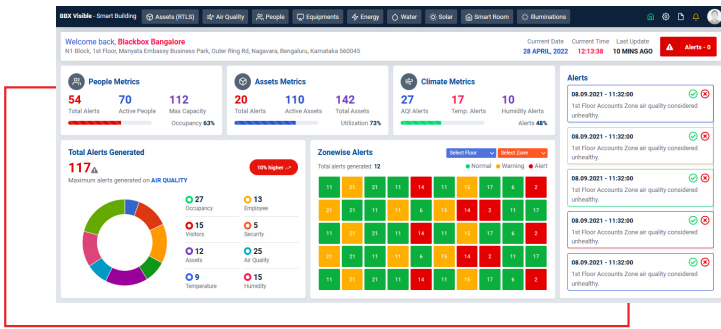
BBX Visible - Smart Building | Assets (RTLS) | Air Quality | People | Equipments | Energy | Water | Solar | Smart Room | Illuminations

Welcome back, Blackbox Bangalore
N1 Block, 1st Floor, Manyata Embassy Business Park, Outer Ring Rd, Nagavara, Bengaluru, Karnataka 560045

Current Date 28 APRIL, 2022 | Current Time 12:13:38 | Last Update 10 MINS AGO | Alerts - 0

People Metrics
54 Total Alerts
70 Active People
112 Max Capacity
Occupancy 63%

Assets Metrics
20 Total Alerts
110 Active Assets
142 Total Assets
Utilization 73%

Climate Metrics
27 AQI Alerts
17 Temp. Alerts
10 Humidity Alerts
Alerts 48%

Alerts
08.09.2021 - 11:32:00
1st Floor Accounts Zone air quality considered unhealthy.
08.09.2021 - 11:32:00
1st Floor Accounts Zone air quality considered unhealthy.
08.09.2021 - 11:32:00
1st Floor Accounts Zone air quality considered unhealthy.
08.09.2021 - 11:32:00
1st Floor Accounts Zone air quality considered unhealthy.
08.09.2021 - 11:32:00
1st Floor Accounts Zone air quality considered unhealthy.

Total Alerts Generated
117
Maximum alerts generated on AIR QUALITY
10% higher

27 Occupancy
13 Employee
15 Visitors
5 Security
12 Assets
25 Air Quality
9 Temperature
15 Humidity

Zonewise Alerts
Select Floor | Select Zone
Total alerts generated: 12
Normal | Warning | Alert

| 11 | 21 | 21 | 11 | 14 | 11 | 15 | 17 | 6 | 2 |
|---|---|---|---|---|---|---|---|---|---|
| 17 | 21 | 11 | 11 | 6 | 13 | 14 | 2 | 11 | 17 |
| 11 | 21 | 21 | 11 | 14 | 11 | 15 | 17 | 6 | 2 |
| 21 | 17 | 11 | 11 | 6 | 14 | 14 | 2 | 11 | 17 |
| 11 | 21 | 21 | 11 | 14 | 11 | 15 | 17 | 6 | 2 |